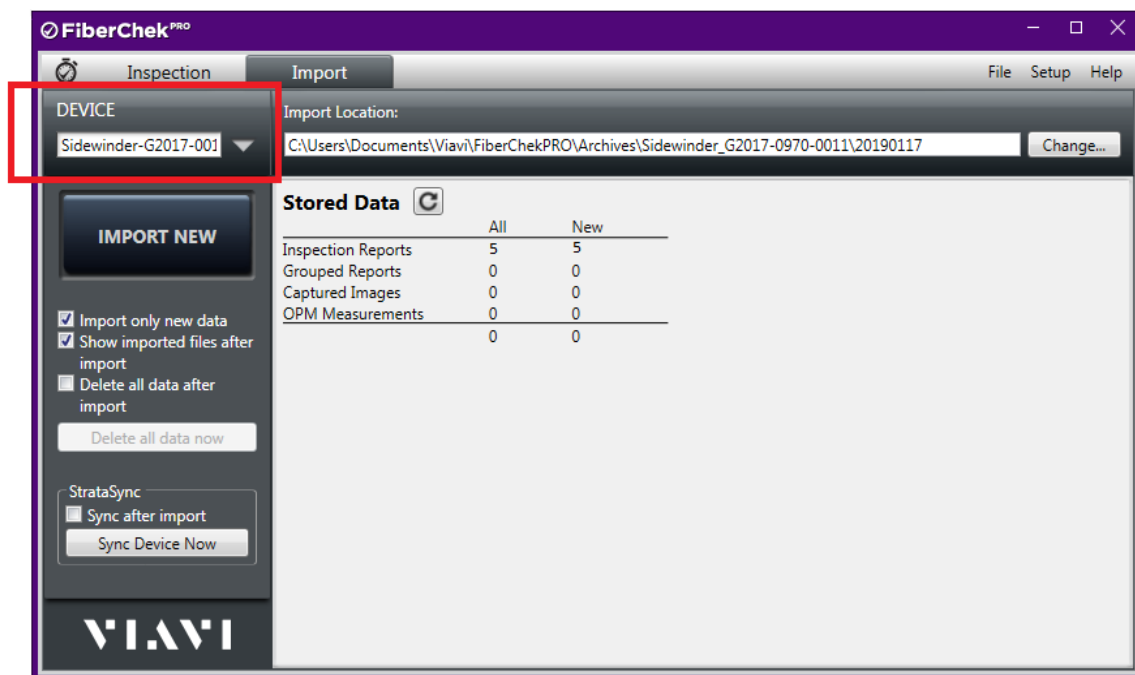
FiberChek PRO

Inspection Import File Setup Help

DEVICE

Sidewinder-G2017-001

Import Location:

C:\Users\Documents\Viavi\FiberChekPRO\Archives\Sidewinder_G2017-0970-0011\20190117

Change...

IMPORT NEW

Stored Data

| | All | New |
|---|---|---|
| Inspection Reports | 5 | 5 |
| Grouped Reports | 0 | 0 |
| Captured Images | 0 | 0 |
| OPM Measurements | 0 | 0 |
| | 0 | 0 |

Import only new data

Show imported files after import

Delete all data after import

Delete all data now

StrataSync

Sync after import

Sync Device Now

VIAVI